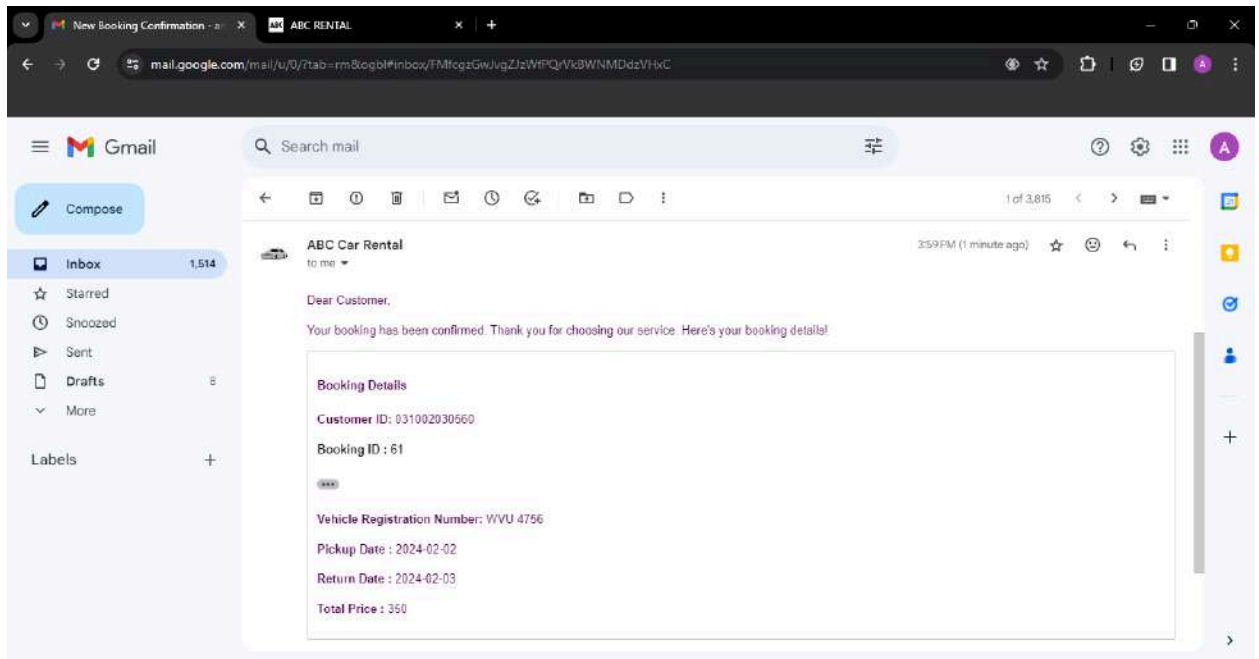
New Booking Confirmation - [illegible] ABC RENTAL

mail.google.com/mail/u/0/?tab=rm&ogbl#inbox/FMfcgzGwJvgZJzWfPQrVkBWNMDdzVHxC

Gmail

Search mail

Compose

Inbox 1,514
Starred
Snoozed
Sent
Drafts 8
More

Labels +

1 of 3,815

ABC Car Rental
to me

3:59 PM (1 minute ago)

Dear Customer,

Your booking has been confirmed. Thank you for choosing our service. Here's your booking details!

Booking Details

Customer ID: 031002030560

Booking ID : 61

Vehicle Registration Number: WVU 4756

Pickup Date : 2024-02-02

Return Date : 2024-02-03

Total Price : 350